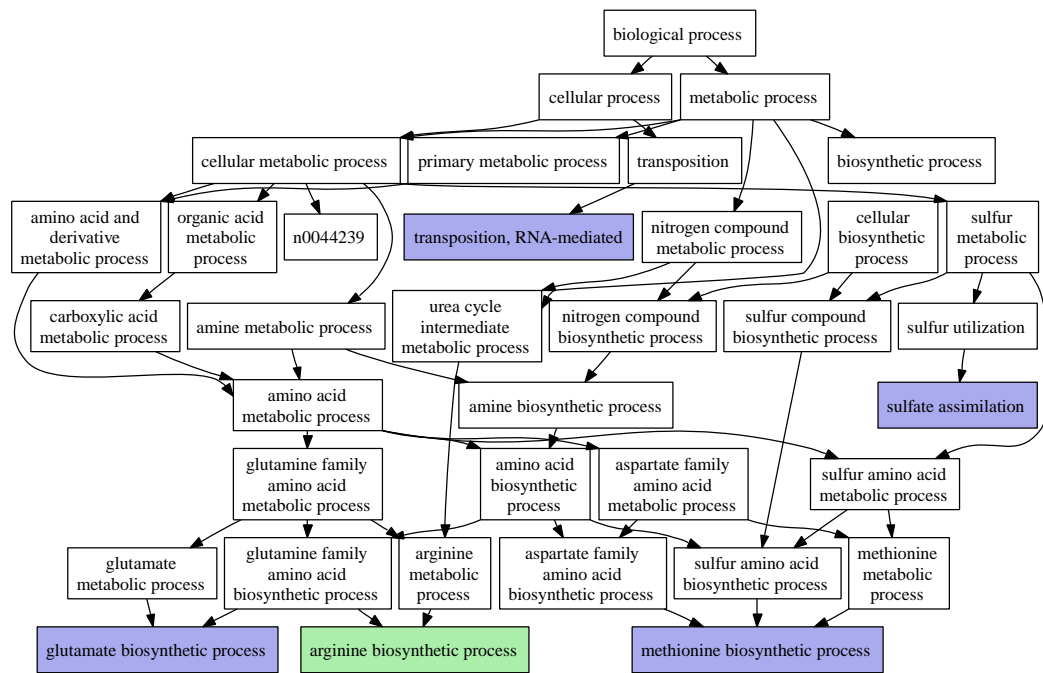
biological process

cellular process

metabolic process

cellular metabolic process

primary metabolic process

transposition

biosynthetic process

amino acid and derivative metabolic process

organic acid metabolic process

n0044239

transposition, RNA-mediated

nitrogen compound metabolic process

cellular biosynthetic process

sulfur metabolic process

carboxylic acid metabolic process

amine metabolic process

urea cycle intermediate metabolic process

nitrogen compound biosynthetic process

sulfur compound biosynthetic process

sulfur utilization

amino acid metabolic process

amine biosynthetic process

sulfate assimilation

glutamine family amino acid metabolic process

amino acid biosynthetic process

aspartate family amino acid metabolic process

sulfur amino acid metabolic process

glutamate metabolic process

glutamine family amino acid biosynthetic process

arginine metabolic process

aspartate family amino acid biosynthetic process

sulfur amino acid biosynthetic process

methionine metabolic process

glutamate biosynthetic process

arginine biosynthetic process

methionine biosynthetic process